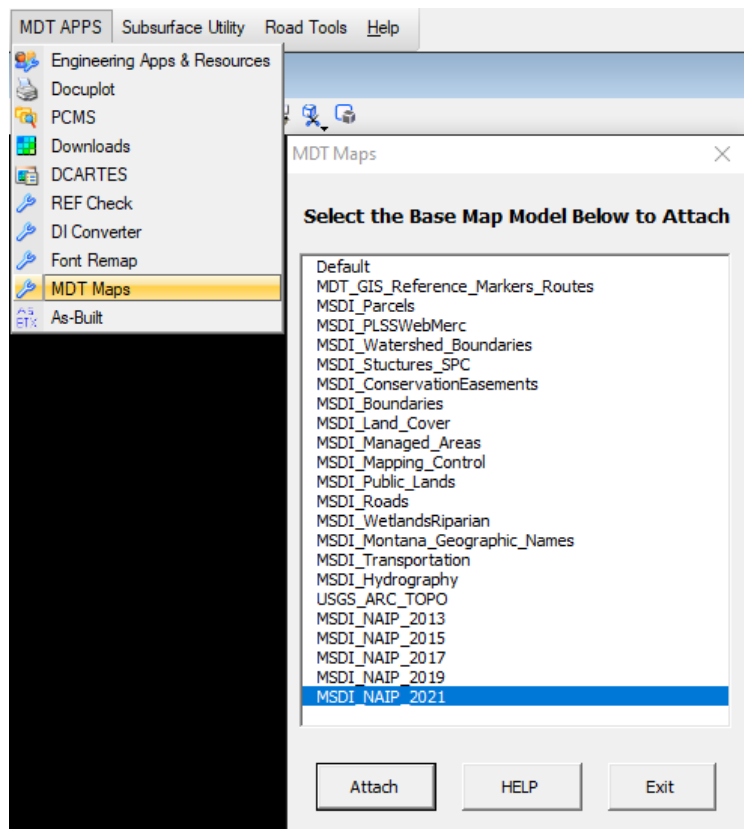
MDT APPS Subsurface Utility Road Tools Help

Engineering Apps & Resources
Docuplot
PCMS
Downloads
DCARTES
REF Check
DI Converter
Font Remap
MDT Maps
As-Built

MDT Maps

Select the Base Map Model Below to Attach

Default
MDT_GIS_Reference_Markers_Routes
MSDI_Parcels
MSDI_PLSSWebMerc
MSDI_Watershed_Boundaries
MSDI_Stuctures_SPC
MSDI_ConservationEasements
MSDI_Boundaries
MSDI_Land_Cover
MSDI_Managed_Areas
MSDI_Mapping_Control
MSDI_Public_Lands
MSDI_Roads
MSDI_WetlandsRiparian
MSDI_Montana_Geographic_Names
MSDI_Transportation
MSDI_Hydrography
USGS_ARC_TOPO
MSDI_NAIP_2013
MSDI_NAIP_2015
MSDI_NAIP_2017
MSDI_NAIP_2019
MSDI_NAIP_2021

Attach HELP Exit